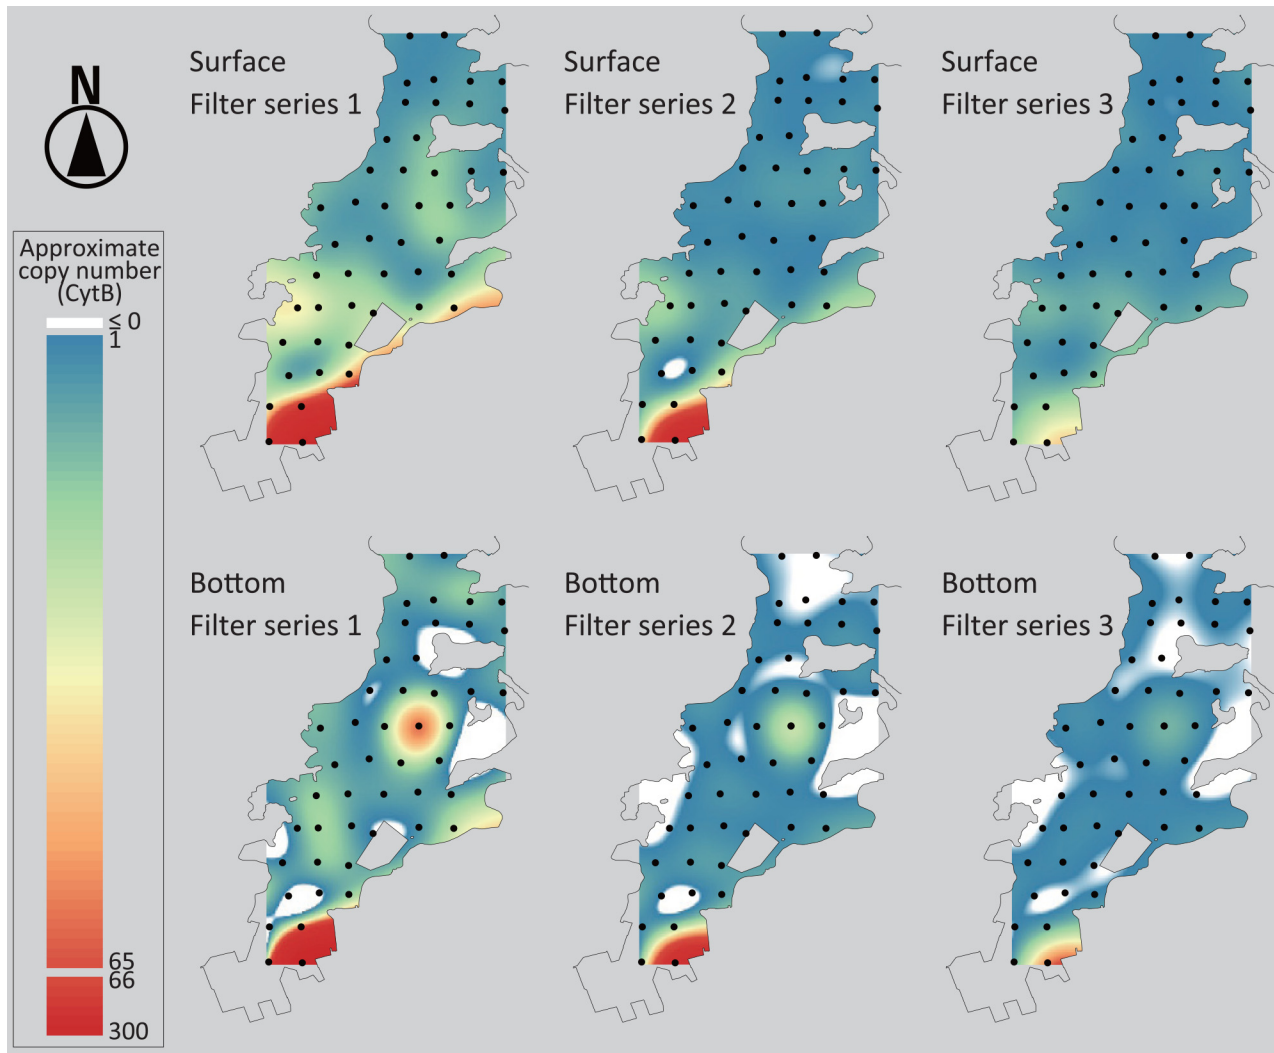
N

Approximate copy number (CytB)

$\leq 0$
1
65
66
300

Surface
Filter series 1

Surface
Filter series 2

Surface
Filter series 3

Bottom
Filter series 1

Bottom
Filter series 2

Bottom
Filter series 3